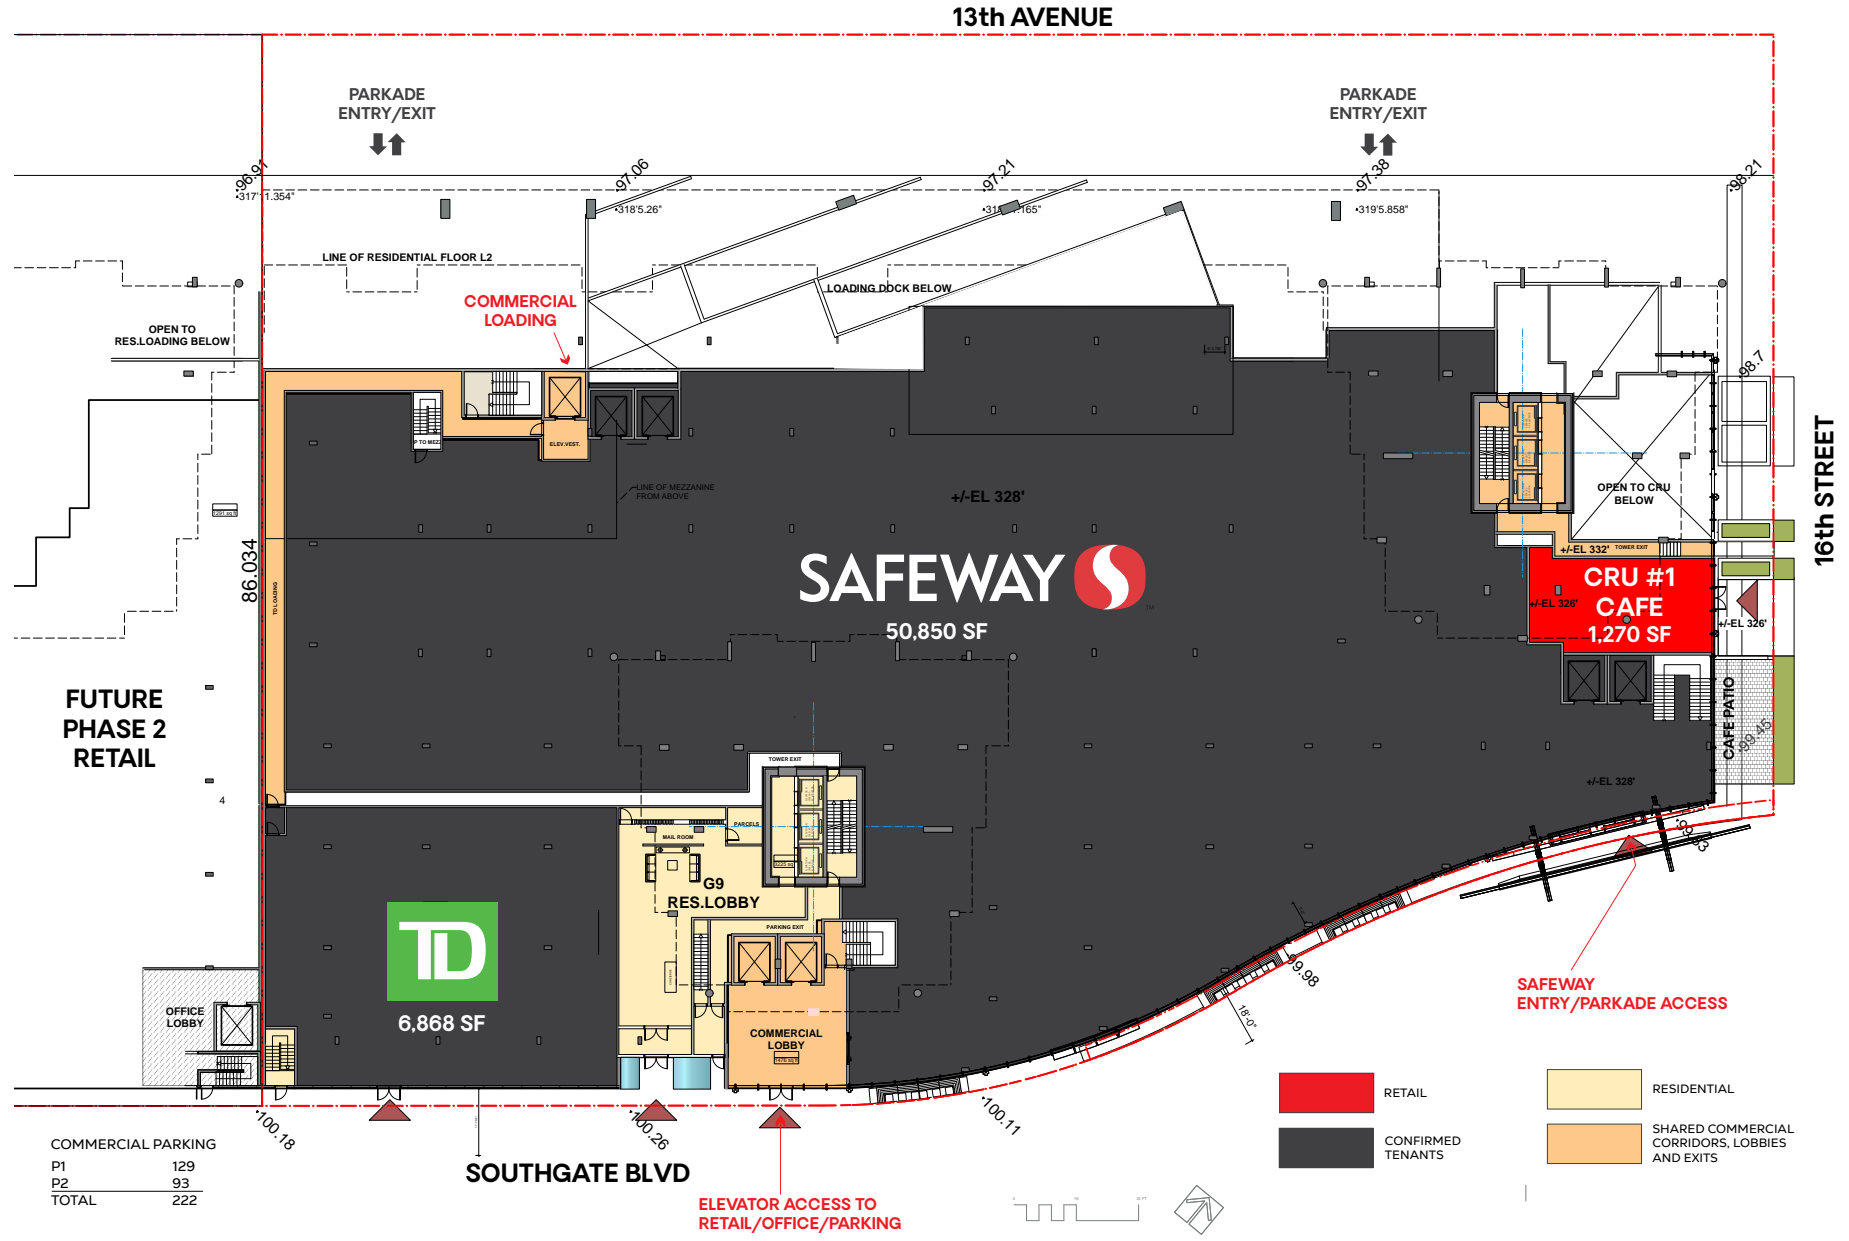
13th AVENUE

PARKADE ENTRY/EXIT

PARKADE ENTRY/EXIT

96.91
•317'1.354"
97.06
•318'5.26"
97.21
•31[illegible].165"
97.38
•319'5.858"
98.21

LINE OF RESIDENTIAL FLOOR L2

LOADING DOCK BELOW

OPEN TO RES.LOADING BELOW

COMMERCIAL LOADING

ELEV.VEST.

LINE OF MEZZANINE FROM ABOVE

+/-EL 328'

98.7

OPEN TO CRU BELOW

+/-EL 332'

TOWER EXIT

16th STREET

SAFEWAY

50,850 SF

CRU #1 CAFE 1,270 SF

+/-EL 326'

+/-EL 326'

CAFE PATIO

99.45

+/-EL 328'

86.034

FUTURE PHASE 2 RETAIL

TOWER EXIT

MAIL ROOM

PARCELS

G9 RES.LOBBY

PARKING EXIT

TD

6,868 SF

OFFICE LOBBY

COMMERCIAL LOBBY

99.98

18'-0"

SAFEWAY ENTRY/PARKADE ACCESS

100.18

100.26

100.11

RETAIL

CONFIRMED TENANTS

RESIDENTIAL

SHARED COMMERCIAL CORRIDORS, LOBBIES AND EXITS

COMMERCIAL PARKING
P1 129
P2 93
TOTAL 222

SOUTHGATE BLVD

ELEVATOR ACCESS TO RETAIL/OFFICE/PARKING